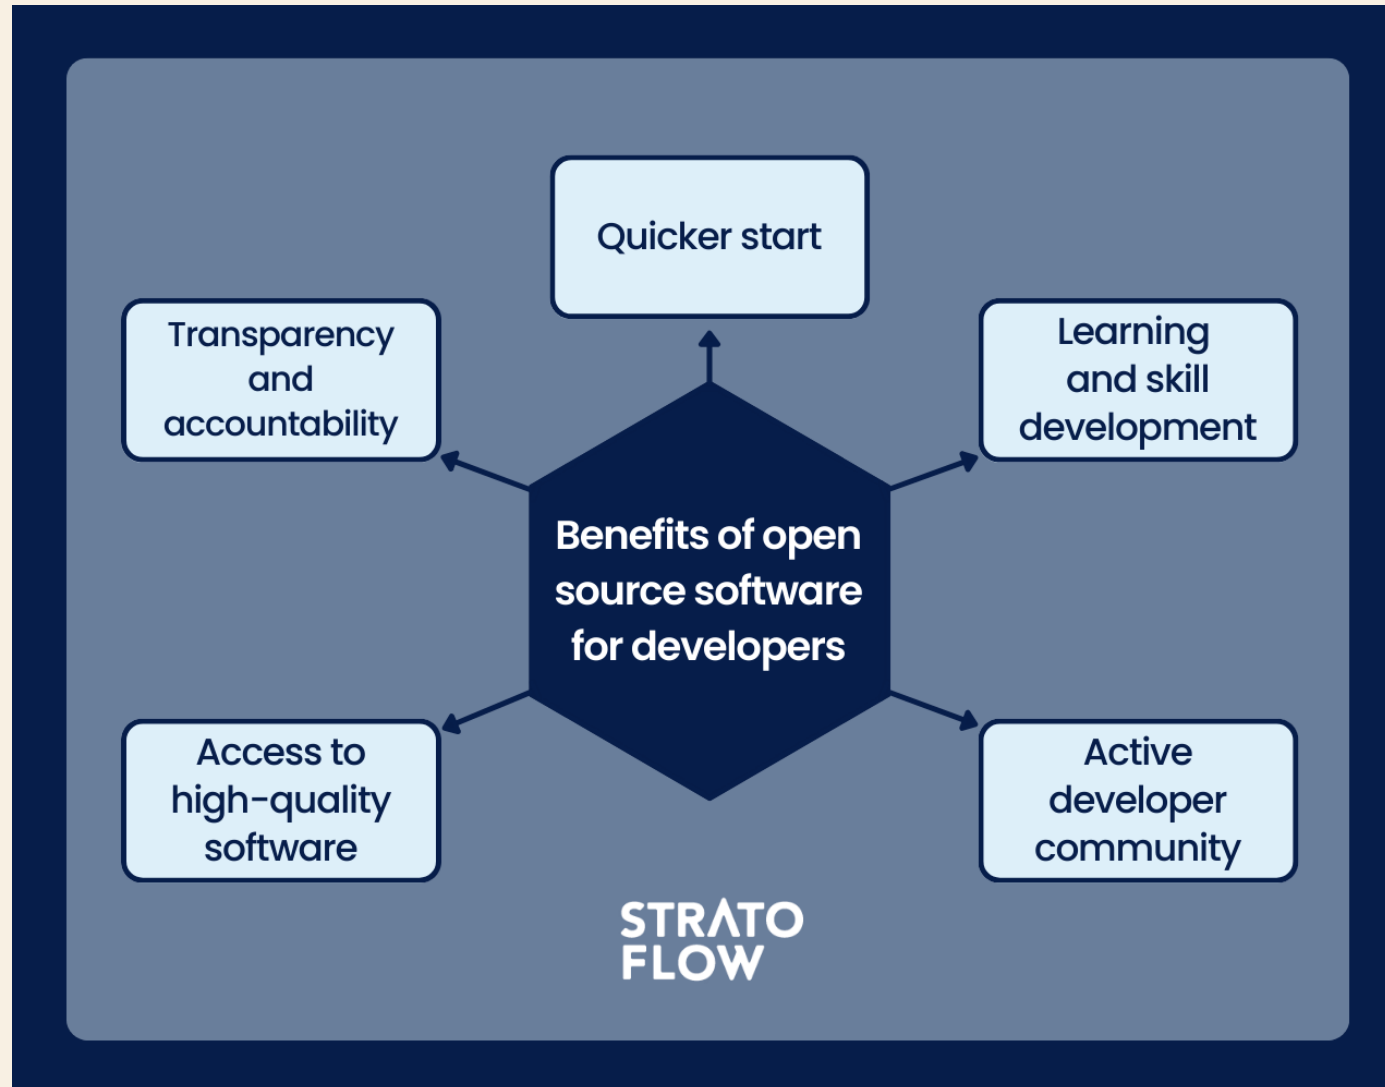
Quicker start

Transparency and accountability

Learning and skill development

Benefits of open source software for developers

Access to high-quality software

Active developer community

STRATO FLOW